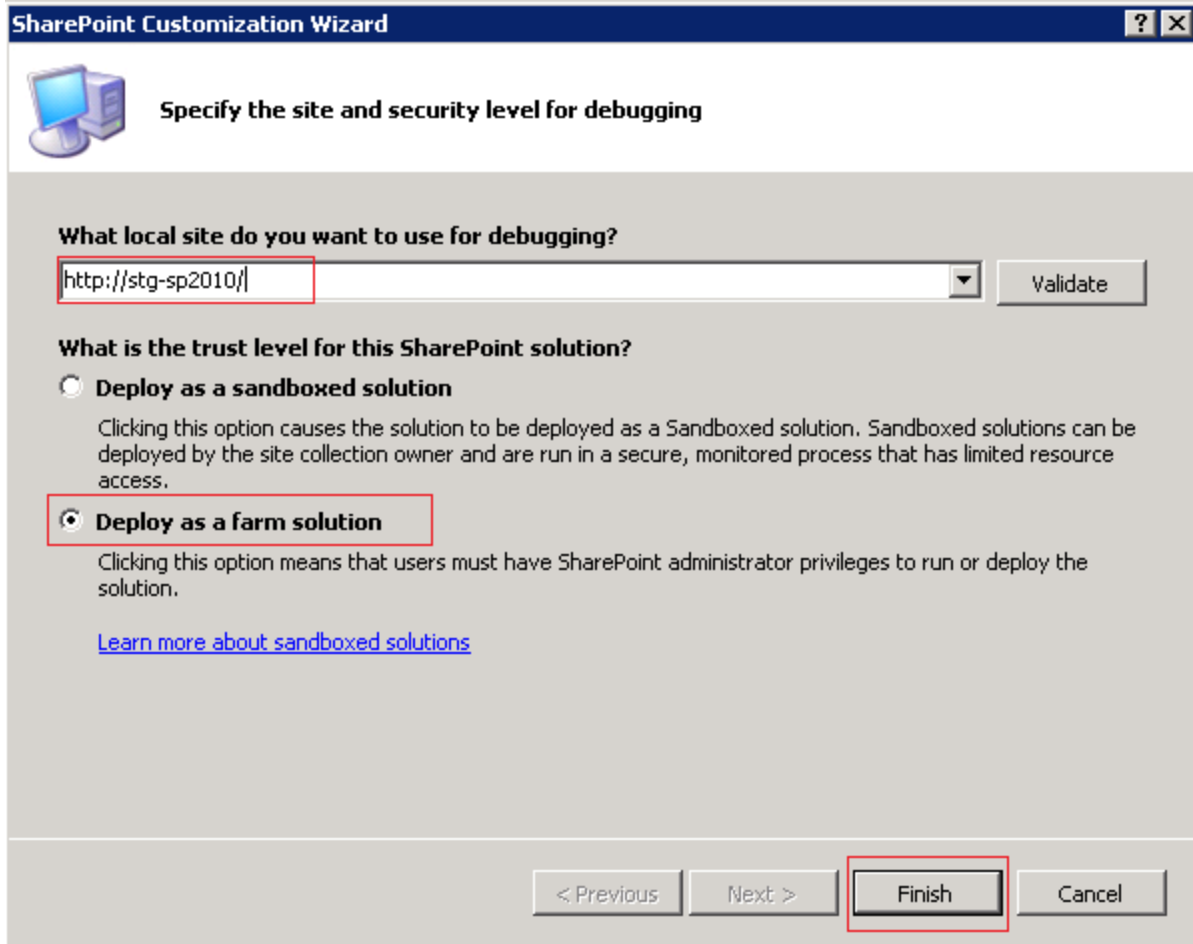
SharePoint Customization Wizard

?

Specify the site and security level for debugging

What local site do you want to use for debugging?

http://stg-sp2010/

Validate

What is the trust level for this SharePoint solution?

Deploy as a sandboxed solution

Clicking this option causes the solution to be deployed as a Sandboxed solution. Sandboxed solutions can be deployed by the site collection owner and are run in a secure, monitored process that has limited resource access.

Deploy as a farm solution

Clicking this option means that users must have SharePoint administrator privileges to run or deploy the solution.

Learn more about sandboxed solutions

< Previous

Next >

Finish

Cancel